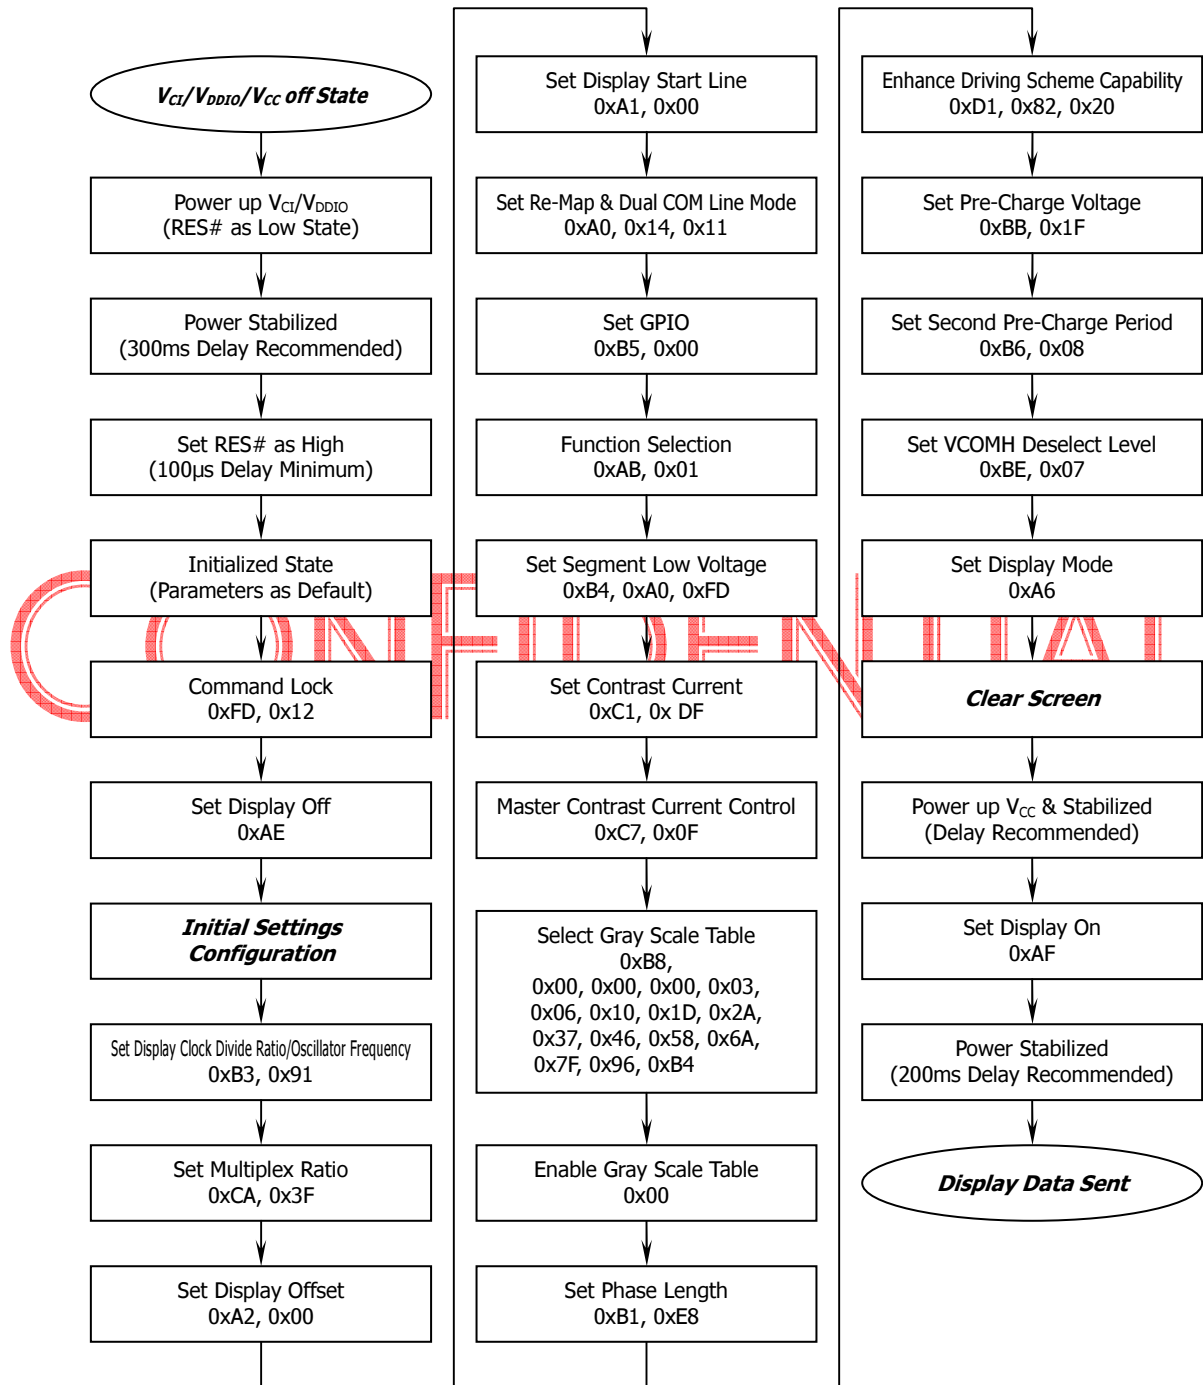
$V_{CI}/V_{DDIO}/V_{CC}$ off State

Power up $V_{CI}/V_{DDIO}$
(RES# as Low State)

Power Stabilized
(300ms Delay Recommended)

Set RES# as High
(100μs Delay Minimum)

Initialized State
(Parameters as Default)

Command Lock
0xFD, 0x12

Set Display Off
0xAE

Initial Settings Configuration

Set Display Clock Divide Ratio/Oscillator Frequency
0xB3, 0x91

Set Multiplex Ratio
0xCA, 0x3F

Set Display Offset
0xA2, 0x00

Set Display Start Line
0xA1, 0x00

Set Re-Map & Dual COM Line Mode
0xA0, 0x14, 0x11

Set GPIO
0xB5, 0x00

Function Selection
0xAB, 0x01

Set Segment Low Voltage
0xB4, 0xA0, 0xFD

Set Contrast Current
0xC1, 0x DF

Master Contrast Current Control
0xC7, 0x0F

Select Gray Scale Table
0xB8,
0x00, 0x00, 0x00, 0x03,
0x06, 0x10, 0x1D, 0x2A,
0x37, 0x46, 0x58, 0x6A,
0x7F, 0x96, 0xB4

Enable Gray Scale Table
0x00

Set Phase Length
0xB1, 0xE8

Enhance Driving Scheme Capability
0xD1, 0x82, 0x20

Set Pre-Charge Voltage
0xBB, 0x1F

Set Second Pre-Charge Period
0xB6, 0x08

Set VCOMH Deselect Level
0xBE, 0x07

Set Display Mode
0xA6

Clear Screen

Power up $V_{CC}$ & Stabilized
(Delay Recommended)

Set Display On
0xAF

Power Stabilized
(200ms Delay Recommended)

Display Data Sent

CONFIDENTIAL